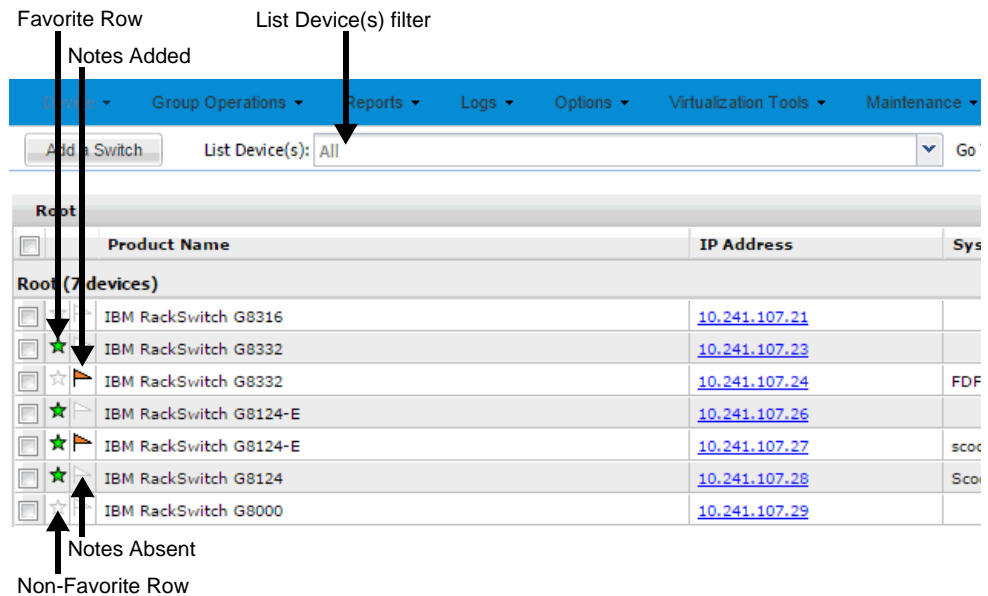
Favorite Row

List Device(s) filter

Notes Added

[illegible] ▾ Group Operations ▾ Reports ▾ Logs ▾ Options ▾ Virtualization Tools ▾ Maintenance ▾

Add a Switch

List Device(s): All

Go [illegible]

Root

| | | | Product Name | IP Address | Sys |
|---|---|---|---|---|---|
| Root (7 devices) | | | | | |
| | | | IBM RackSwitch G8316 | 10.241.107.21 | |
| | | | IBM RackSwitch G8332 | 10.241.107.23 | |
| | | | IBM RackSwitch G8332 | 10.241.107.24 | FDF |
| | | | IBM RackSwitch G8124-E | 10.241.107.26 | |
| | | | IBM RackSwitch G8124-E | 10.241.107.27 | scoo |
| | | | IBM RackSwitch G8124 | 10.241.107.28 | Scoo |
| | | | IBM RackSwitch G8000 | 10.241.107.29 | |

Notes Absent

Non-Favorite Row